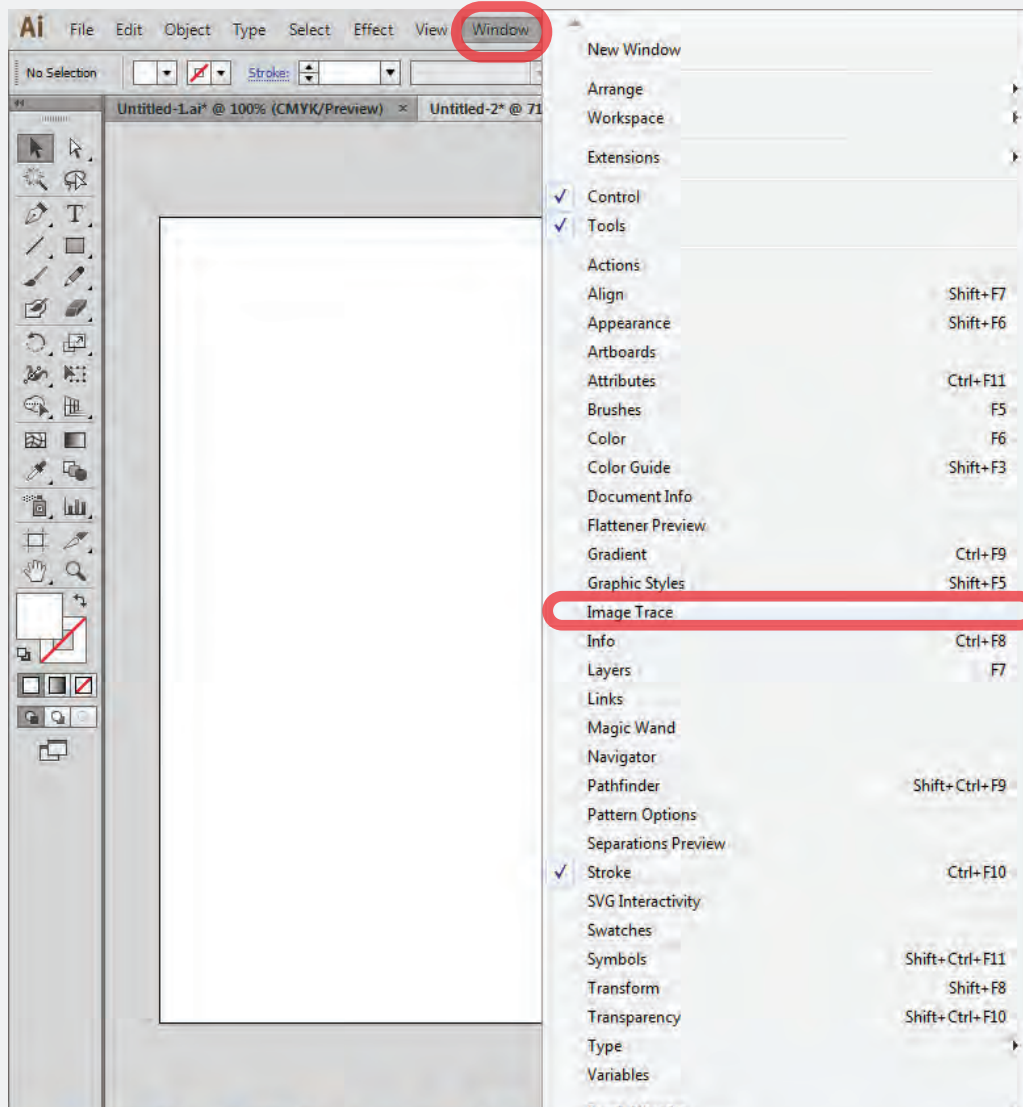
Ai File Edit Object Type Select Effect View Window

No Selection Stroke:

Untitled-1.ai* @ 100% (CMYK/Preview) × Untitled-2* @ 71

New Window

Arrange
Workspace

Extensions

✓ Control
✓ Tools

Actions
Align Shift+F7
Appearance Shift+F6
Artboards
Attributes Ctrl+F11
Brushes F5
Color F6
Color Guide Shift+F3
Document Info
Flattener Preview
Gradient Ctrl+F9
Graphic Styles Shift+F5
Image Trace
Info Ctrl+F8
Layers F7
Links
Magic Wand
Navigator
Pathfinder Shift+Ctrl+F9
Pattern Options
Separations Preview
✓ Stroke Ctrl+F10
SVG Interactivity
Swatches
Symbols Shift+Ctrl+F11
Transform Shift+F8
Transparency Shift+Ctrl+F10
Type
Variables